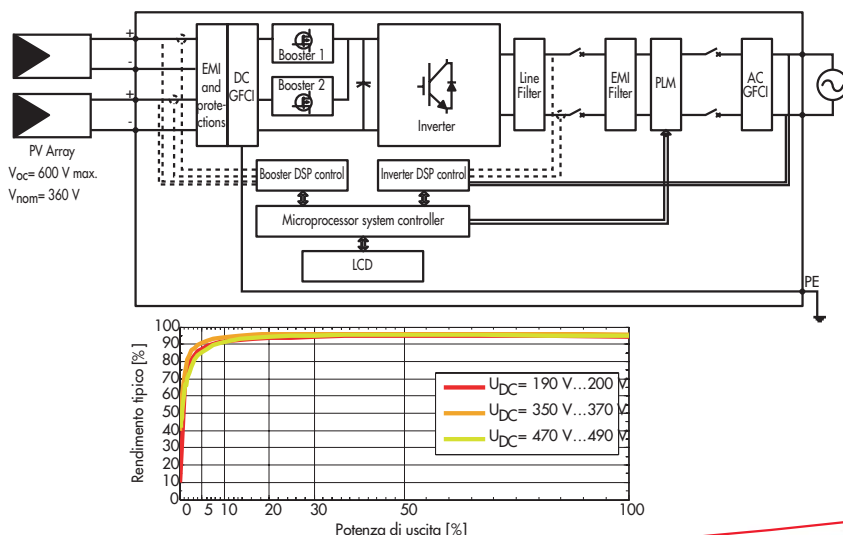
+
-
+
-
PV Array
$V_{oc}$= 600 V max.
$V_{nom}$= 360 V
EMI and protections
DC GFCI
Booster 1
Booster 2
Inverter
Line Filter
EMI Filter
PLM
AC GFCI
Booster DSP control
Inverter DSP control
Microprocessor system controller
LCD
PE

Rendimento tipico [%]
100
90
80
70
60
50
40
30
20
10
0
$U_{DC}$= 190 V…200 V
$U_{DC}$= 350 V…370 V
$U_{DC}$= 470 V…490 V
0 5 10 20 30 50 100
Potenza di uscita [%]